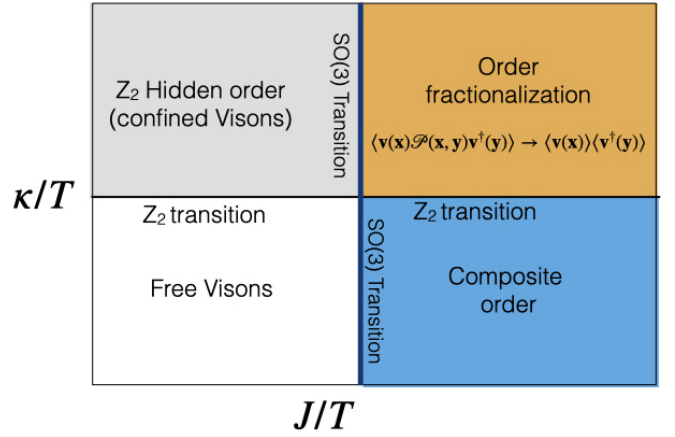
$\kappa/T$

$Z_2$ Hidden order (confined Visons)

SO(3) Transition

Order fractionalization

$\langle \mathbf{v}(\mathbf{x})\mathscr{P}(\mathbf{x},\mathbf{y})\mathbf{v}^{\dagger}(\mathbf{y})\rangle \rightarrow \langle \mathbf{v}(\mathbf{x})\rangle\langle \mathbf{v}^{\dagger}(\mathbf{y})\rangle$

$Z_2$ transition

$Z_2$ transition

Free Visons

SO(3) Transition

Composite order

$J/T$